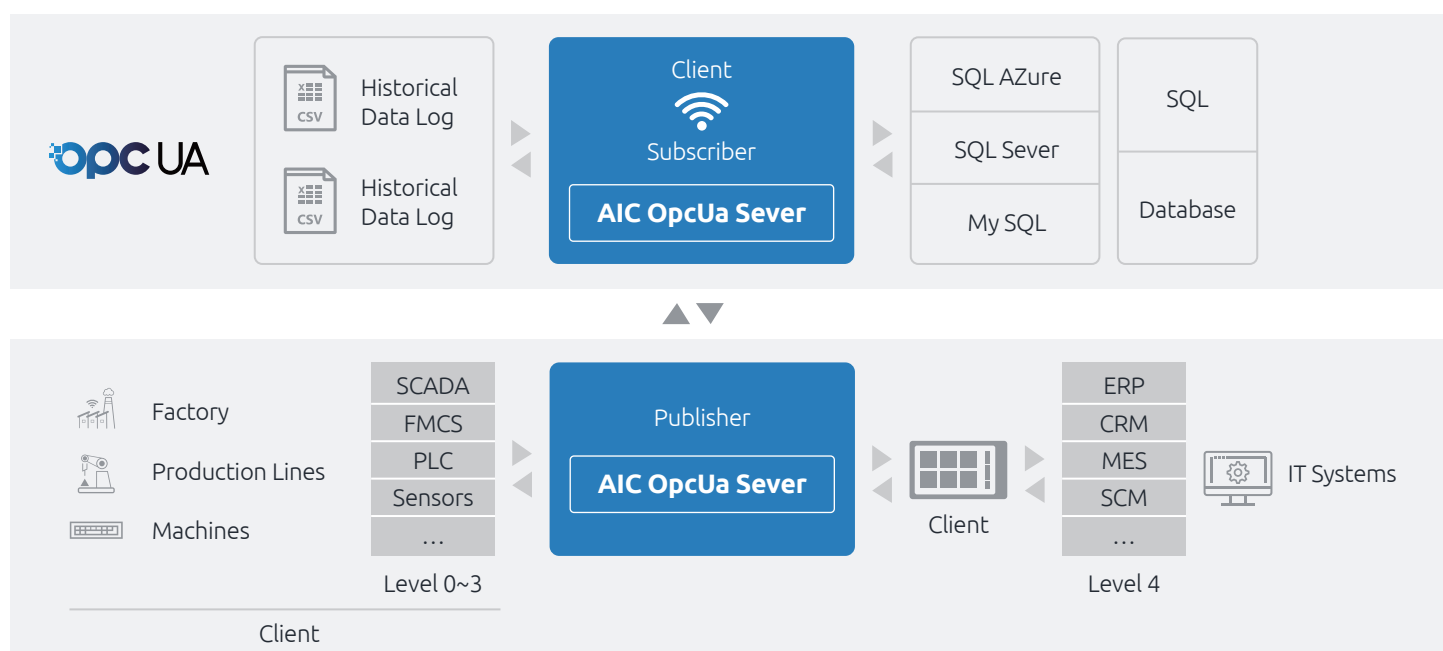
OPC UA

CSV Historical Data Log

CSV Historical Data Log

Client

Subscriber

AIC OpcUa Sever

SQL AZure

SQL Sever

My SQL

SQL

Database

Factory

Production Lines

Machines

SCADA

FMCS

PLC

Sensors

…

Level 0~3

Client

Publisher

AIC OpcUa Sever

Client

ERP

CRM

MES

SCM

…

Level 4

IT Systems